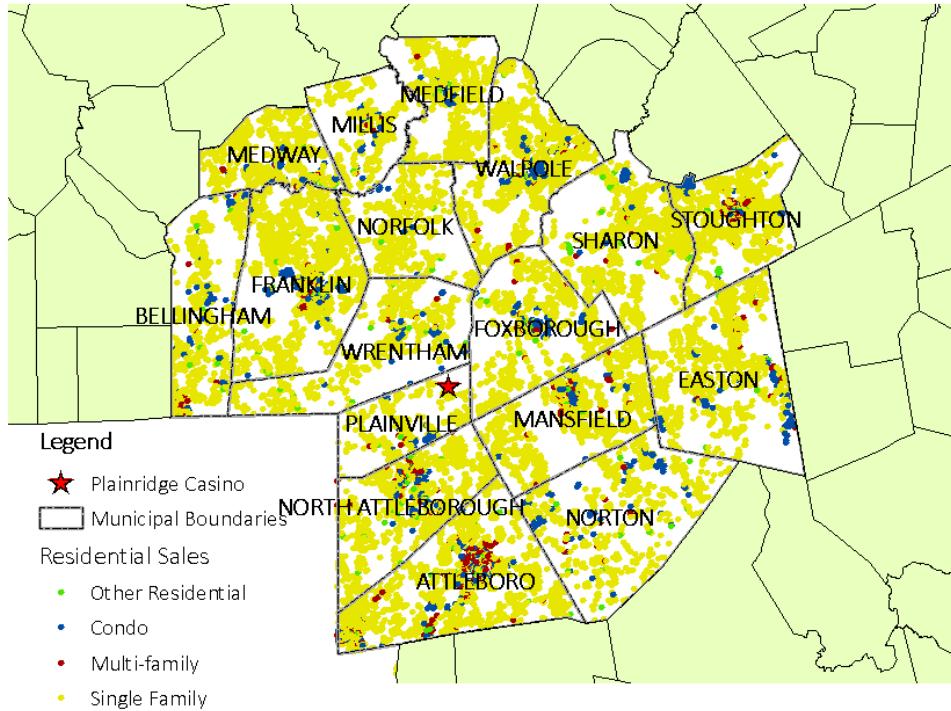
MEDFIELD
MILLIS
MEDWAY
WALPOLE
STOUGHTON
NORFOLK
SHARON
FRANKLIN
BELLINGHAM
FOXBOROUGH
WRENTHAM
EASTON
PLAINVILLE
MANSFIELD
NORTH ATTLEBOROUGH
NORTON
ATTLEBORO

Legend
Plainridge Casino
Municipal Boundaries
Residential Sales
Other Residential
Condo
Multi-family
Single Family